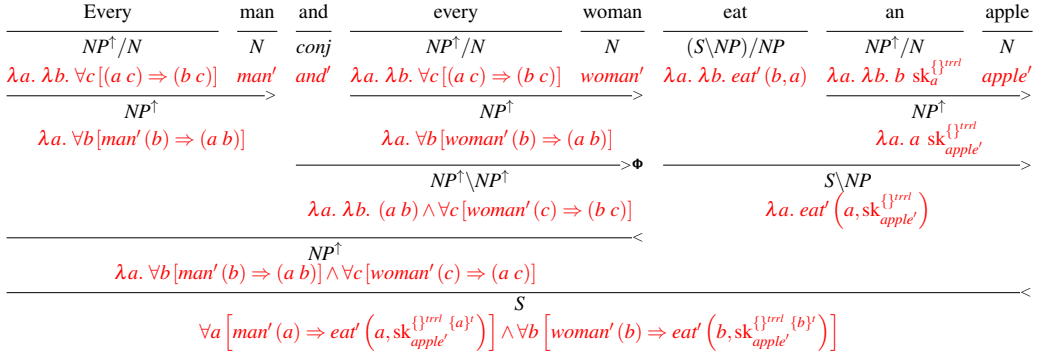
Every man and every woman eat an apple

$NP^{\uparrow}/N$ $\lambda a.\ \lambda b.\ \forall c\,[(a\ c) \Rightarrow (b\ c)]$

$N$ $man'$

$conj$ $and'$

$NP^{\uparrow}/N$ $\lambda a.\ \lambda b.\ \forall c\,[(a\ c) \Rightarrow (b\ c)]$

$N$ $woman'$

$(S\backslash NP)/NP$ $\lambda a.\ \lambda b.\ eat'\,(b,a)$

$NP^{\uparrow}/N$ $\lambda a.\ \lambda b.\ b\ \mathrm{sk}_{a}^{\{\}^{trrl}}$

$N$ $apple'$

$>$

$NP^{\uparrow}$ $\lambda a.\ \forall b\,[man'\,(b) \Rightarrow (a\ b)]$

$>$

$NP^{\uparrow}$ $\lambda a.\ \forall b\,[woman'\,(b) \Rightarrow (a\ b)]$

$>$

$NP^{\uparrow}$ $\lambda a.\ a\ \mathrm{sk}_{apple'}^{\{\}^{trrl}}$

$>\Phi$

$NP^{\uparrow}\backslash NP^{\uparrow}$ $\lambda a.\ \lambda b.\ (a\ b) \wedge \forall c\,[woman'\,(c) \Rightarrow (b\ c)]$

$>$

$S\backslash NP$ $\lambda a.\ eat'\left(a, \mathrm{sk}_{apple'}^{\{\}^{trrl}}\right)$

$<$

$NP^{\uparrow}$ $\lambda a.\ \forall b\,[man'\,(b) \Rightarrow (a\ b)] \wedge \forall c\,[woman'\,(c) \Rightarrow (a\ c)]$

$<$

$S$

$\forall a\left[man'\,(a) \Rightarrow eat'\left(a, \mathrm{sk}_{apple'}^{\{\}^{trrl}\ \{a\}^{t}}\right)\right] \wedge \forall b\left[woman'\,(b) \Rightarrow eat'\left(b, \mathrm{sk}_{apple'}^{\{\}^{trrl}\ \{b\}^{t}}\right)\right]$